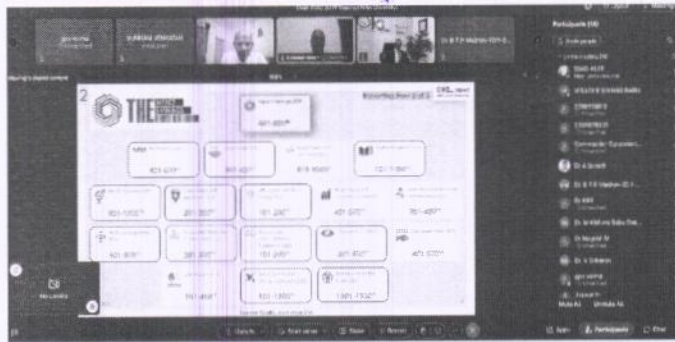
Participants (18)

THE

401-600*

401-600*

801-1000*

1001-1200*

401-500*

1001-1200*

201-250*

151-200*

401-500*

751-800*

401-600*

301-350*

151-200*

301-400*

401-500*

101-150*

1001-1200*

Dr B T P Madhav

Dr A Srinath

Dr Nagesh M

Dr A Sai Krishna

Dr K Srikanth

Mute All

Unmute All

Participants

Chat

Share

Record

Dr B T P Madhav (ECE)

Dr N Sai Kumar